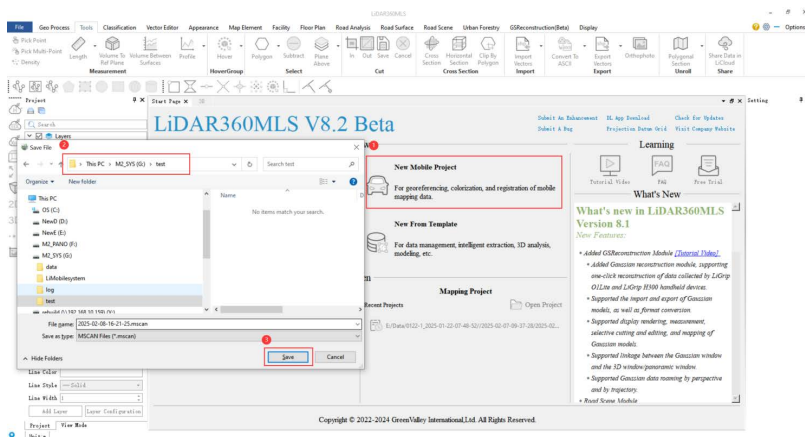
LiDAR360MLS

File Geo Process Tools Classification Vector Editor Appearance Map Element Facility Floor Plan Road Analysis Road Surface Road Scene Urban Forestry GSReconstruction(Beta) Display

Options

Pick Point
Pick Multi-Point
Density
Length
Volume To Ref Plane
Volume Between Surfaces
Profile
Measurement
Hover
HoverGroup
Polygon
Subtract
Plane Above
Select
In
Out
Save
Cancel
Cut
Cross Section
Horizontal Section
Clip By Polygon
Cross Section
Import Vectors
Import
Convert To ASCII
Export Vectors
Orthophoto
Export
Polygonal Section
Unroll
Share data in LiCloud
Share

Project
Start Page
Setting

Search
Layers

Save File

2

This PC › M2_SYS (G:) › test
Search test

Organize ▾ New folder

This PC
OS (C:)
New0 (D:)
NewE (E:)
M2_PANO (F:)
M2_SYS (G:)
data
LiMobilesystem
log
test

Name
No items match your search.

File name: 2025-02-08-16-21-25.mscan
Save as type: MSCAN Files (*.mscan)

3

Hide Folders
Save
Cancel

LiDAR360MLS V8.2 Beta

Submit An Enhancement
Submit A Bug
ML App Download
Projection Datum Grid
Check For Updates
Visit Company Website

1

New Mobile Project
For georeferencing, colorization, and registration of mobile mapping data.

New From Template
For data management, intelligent extraction, 3D analysis, modeling, etc.

Mapping Project
Recent Projects
Open Project
E:/Data/0122-1_2025-01-22-07-48-52//2025-02-07-09-37-28/2025-02...

Learning
Tutorial Video
FAQ
Free Trial
What's New

What's new in LiDAR360MLS Version 8.1
New Features:

• Added GSReconstruction Module [Tutorial Video]
• Added Gaussian reconstruction module, supporting one-click reconstruction of data collected by LiGrip O1Lite and LiGrip H300 handheld devices.
• Supported the import and export of Gaussian models, as well as format conversion.
• Supported display rendering, measurement, selective cutting and editing, and mapping of Gaussian models.
• Supported linkage between the Gaussian window and the 3D window/panoramic window.
• Supported Gaussian data roaming by perspective and by trajectory.
• Road Scene Module

Line Color
Line Style — Solid
Line Width 1
Add Layer
Layer Configuration
Project
View Mode

Copyright © 2022-2024 GreenValley International,Ltd. All Rights Reserved.